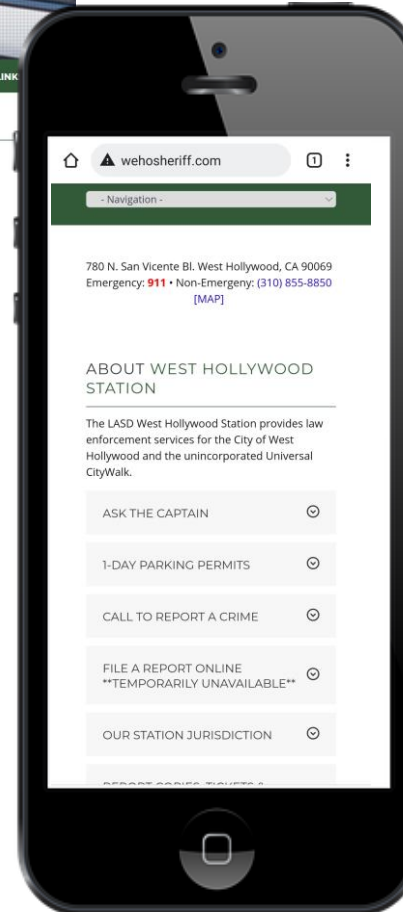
LINK

wehosheriff.com

1

- Navigation -

780 N. San Vicente Bl. West Hollywood, CA 90069
Emergency: 911 • Non-Emergeny: (310) 855-8850
[MAP]

ABOUT WEST HOLLYWOOD STATION

The LASD West Hollywood Station provides law enforcement services for the City of West Hollywood and the unincorporated Universal CityWalk.

ASK THE CAPTAIN

1-DAY PARKING PERMITS

CALL TO REPORT A CRIME

FILE A REPORT ONLINE **TEMPORARILY UNAVAILABLE**

OUR STATION JURISDICTION

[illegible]